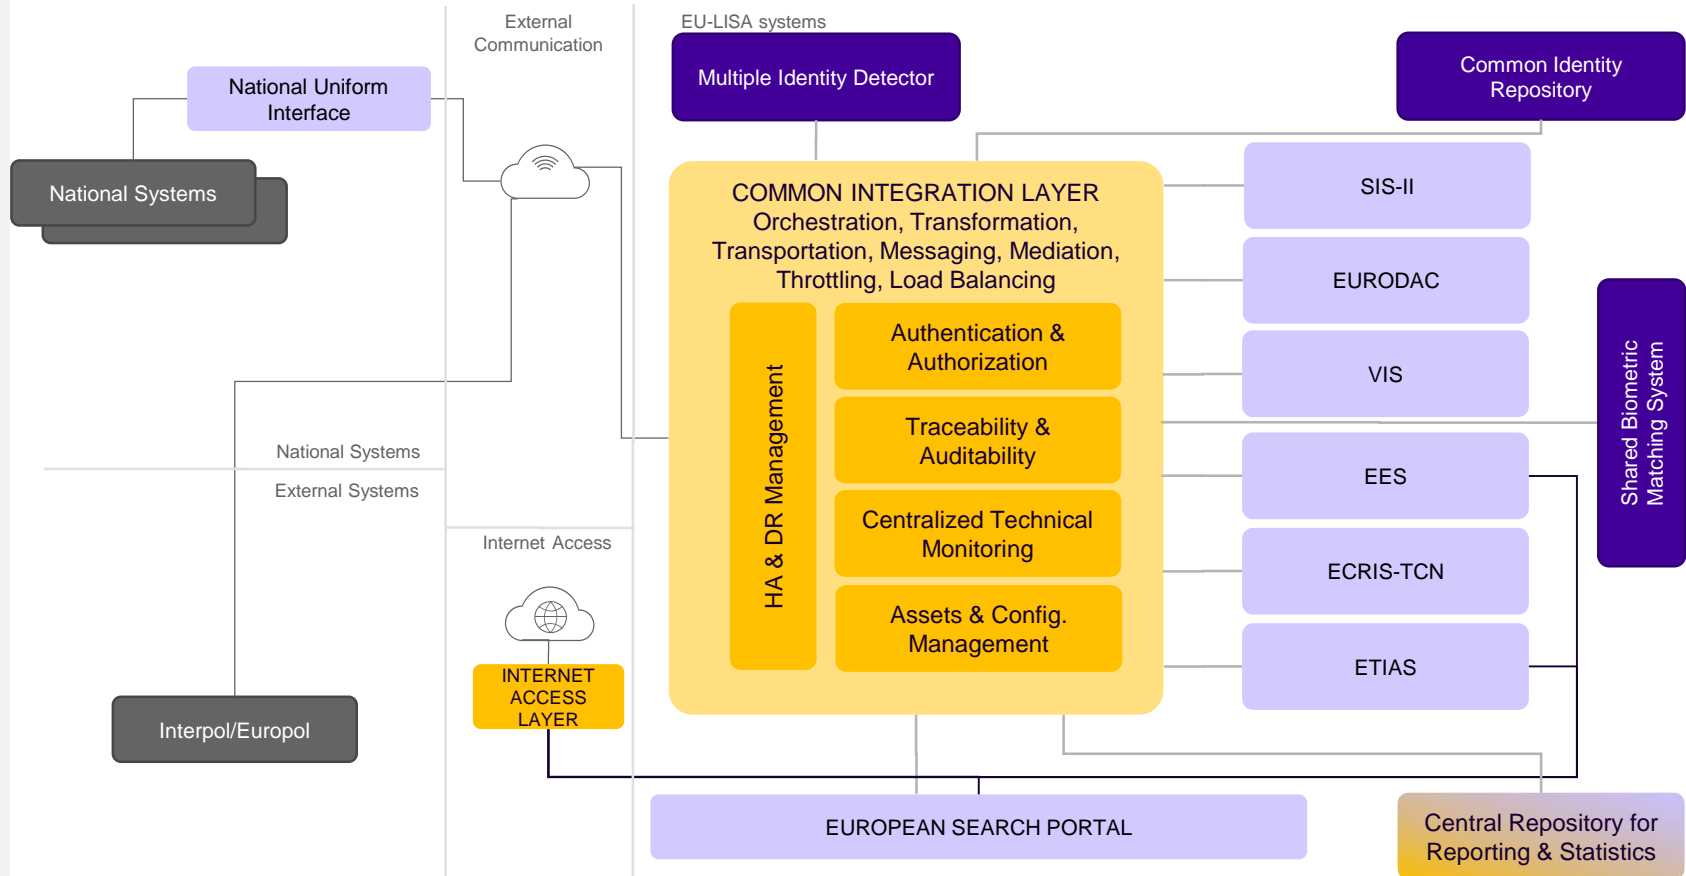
External Communication

EU-LISA systems

National Uniform Interface

National Systems

Multiple Identity Detector

Common Identity Repository

COMMON INTEGRATION LAYER
Orchestration, Transformation, Transportation, Messaging, Mediation, Throttling, Load Balancing

HA & DR Management

Authentication & Authorization

Traceability & Auditability

Centralized Technical Monitoring

Assets & Config. Management

SIS-II

EURODAC

VIS

EES

ECRIS-TCN

ETIAS

Shared Biometric Matching System

National Systems

External Systems

Internet Access

INTERNET ACCESS LAYER

Interpol/Europol

EUROPEAN SEARCH PORTAL

Central Repository for Reporting & Statistics